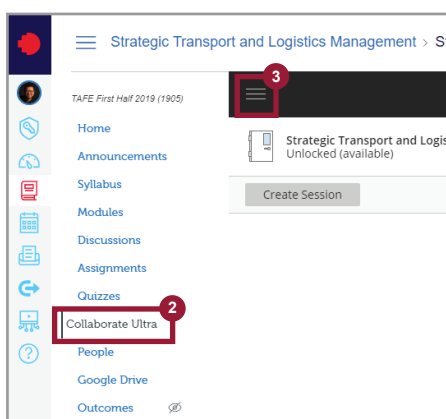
Strategic Transport and Logistics Management > St

TAFE First Half 2019 (1905)

Home
Announcements
Syllabus
Modules
Discussions
Assignments
Quizzes
Collaborate Ultra
People
Google Drive
Outcomes

2

3

Strategic Transport and Logis
Unlocked (available)

Create Session